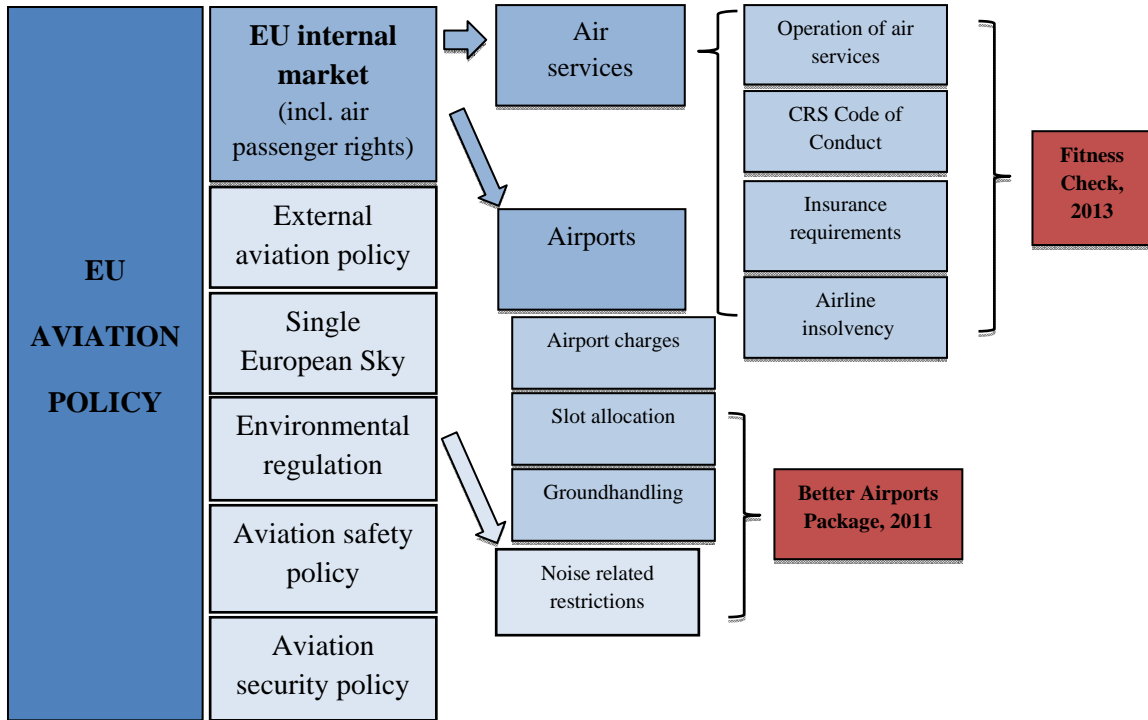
EU AVIATION POLICY

EU internal market (incl. air passenger rights)

External aviation policy

Single European Sky

Environmental regulation

Aviation safety policy

Aviation security policy

Air services

Airports

Airport charges

Slot allocation

Groundhandling

Noise related restrictions

Operation of air services

CRS Code of Conduct

Insurance requirements

Airline insolvency

Fitness Check, 2013

Better Airports Package, 2011